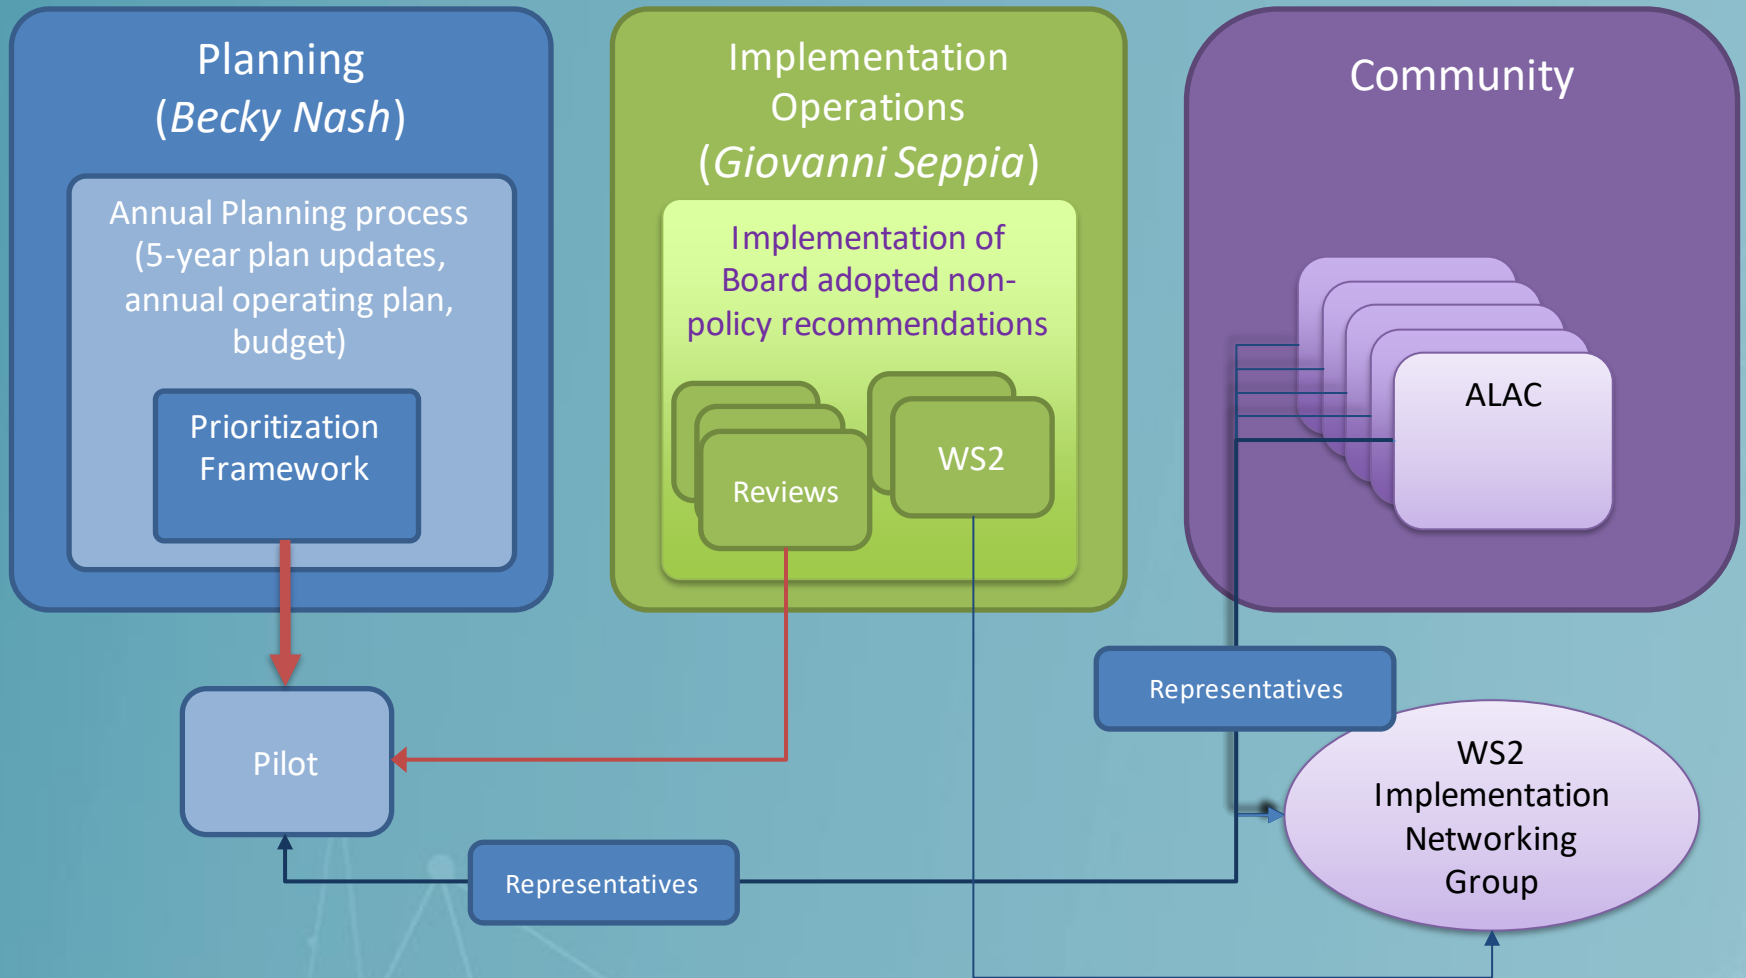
Planning
(*Becky Nash*)

Annual Planning process (5-year plan updates, annual operating plan, budget)

Prioritization Framework

Implementation Operations
(*Giovanni Seppia*)

Implementation of Board adopted non-policy recommendations

Reviews

WS2

Community

ALAC

Pilot

Representatives

Representatives

WS2 Implementation Networking Group